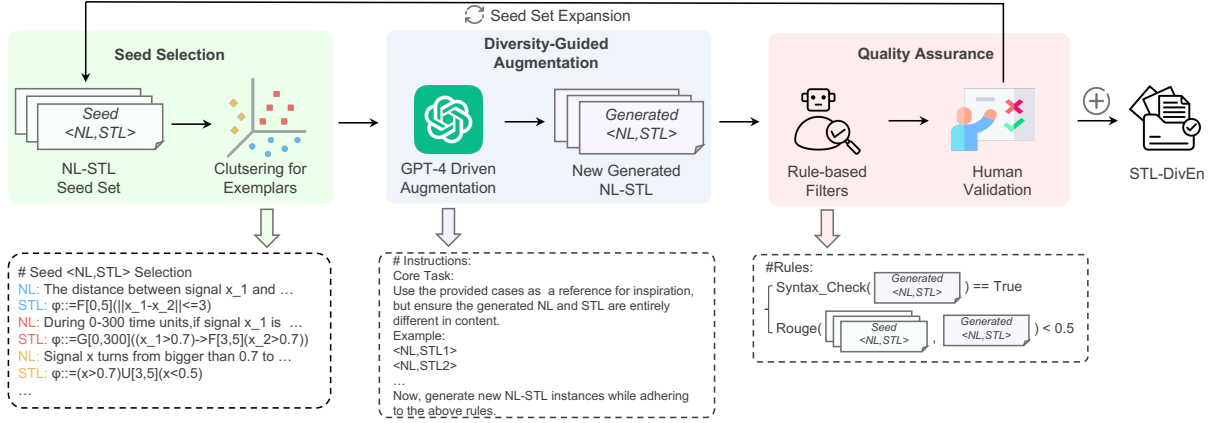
Seed Set Expansion

Seed Selection

Seed <NL,STL>

NL-STL Seed Set

Clutsering for Exemplars

Diversity-Guided Augmentation

GPT-4 Driven Augmentation

Generated <NL,STL>

New Generated NL-STL

Quality Assurance

Rule-based Filters

Human Validation

STL-DivEn

# Seed <NL,STL> Selection
NL: The distance between signal x_1 and …
STL: φ::=F[0,5](||x_1-x_2||<=3)
NL: During 0-300 time units,if signal x_1 is …
STL: φ::=G[0,300]((x_1>0.7)->F[3,5](x_2>0.7))
NL: Signal x turns from bigger than 0.7 to …
STL: φ::=(x>0.7)U[3,5](x<0.5)
…

# Instructions:
Core Task:
Use the provided cases as a reference for inspiration, but ensure the generated NL and STL are entirely different in content.
Example:
<NL,STL1>
<NL,STL2>
…
Now, generate new NL-STL instances while adhering to the above rules.

#Rules:
Syntax_Check( Generated <NL,STL> ) == True
Rouge( Seed <NL,STL> , Generated <NL,STL> ) < 0.5